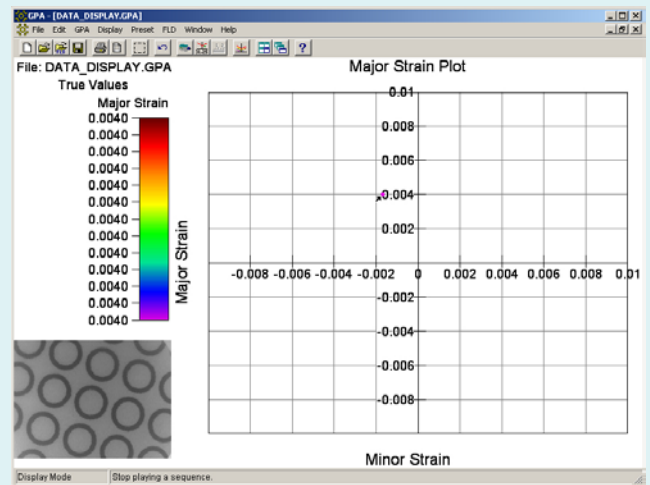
GPA - [DATA_DISPLAY.GPA]

File Edit GPA Display Preset FLD Window Help

File: DATA_DISPLAY.GPA

True Values

Major Strain

0.0040
0.0040
0.0040
0.0040
0.0040
0.0040
0.0040
0.0040
0.0040
0.0040
0.0040
0.0040
0.0040

Major Strain

Major Strain Plot

0.01
0.008
0.006
0.004
0.002
-0.008 -0.006 -0.004 -0.002 0 0.002 0.004 0.006 0.008 0.01
-0.002
-0.004
-0.006
-0.008

Minor Strain

Display Mode | Stop playing a sequence.